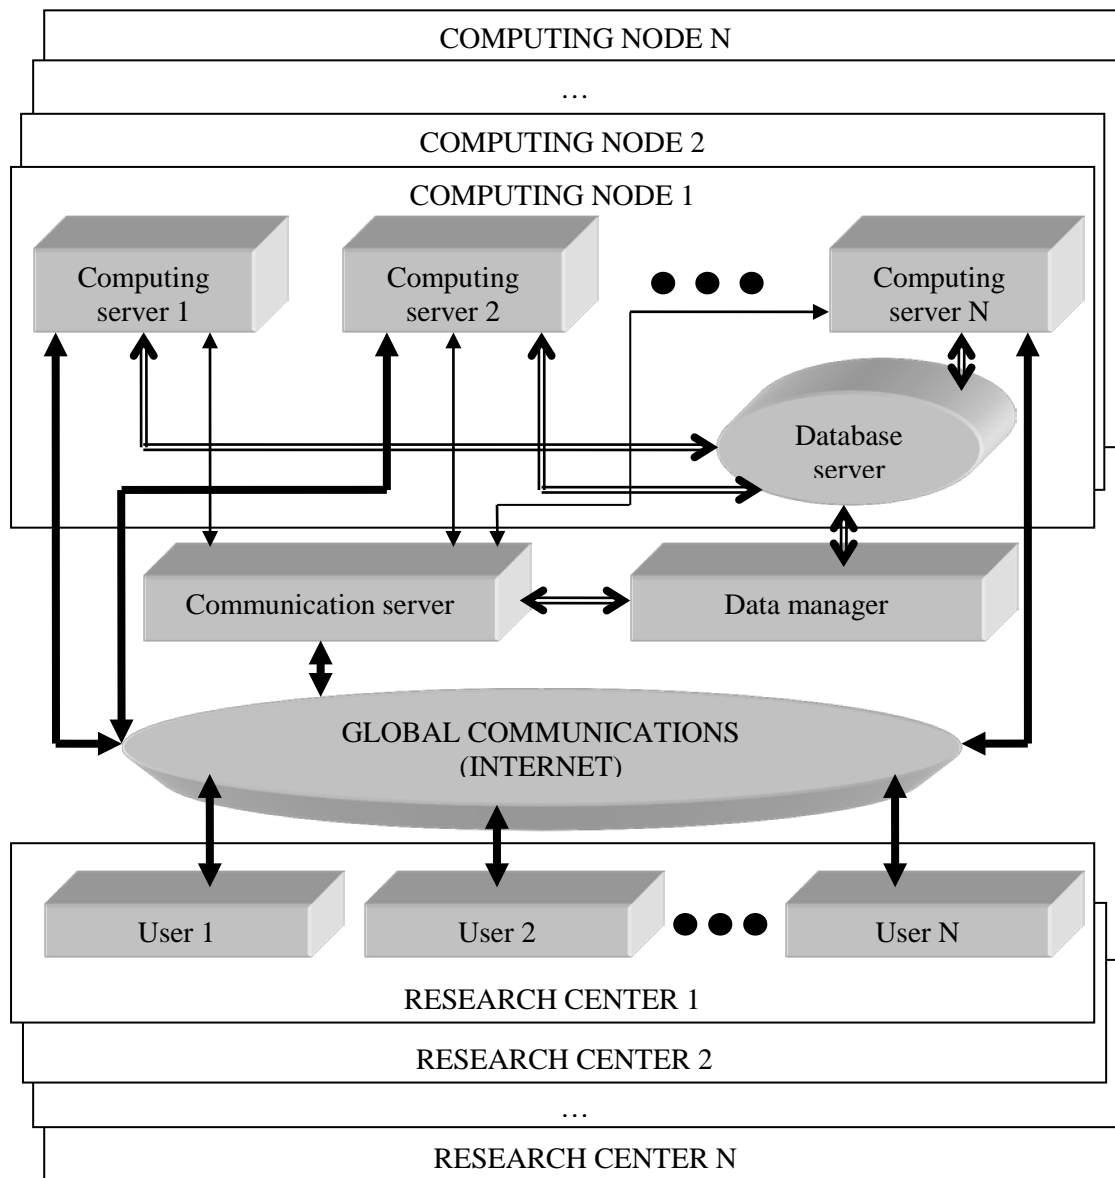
COMPUTING NODE N

…

COMPUTING NODE 2

COMPUTING NODE 1

Computing server 1

Computing server 2

Computing server N

Database server

Communication server

Data manager

GLOBAL COMMUNICATIONS (INTERNET)

User 1

User 2

User N

RESEARCH CENTER 1

RESEARCH CENTER 2

…

RESEARCH CENTER N